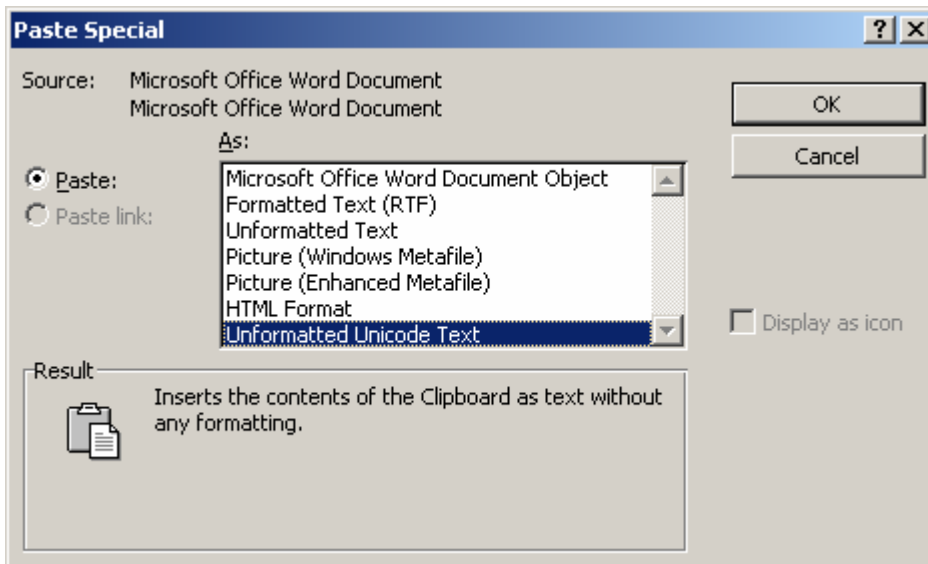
Paste Special

?

X

Source: Microsoft Office Word Document
Microsoft Office Word Document

As:

Paste:

Paste link:

Microsoft Office Word Document Object
Formatted Text (RTF)
Unformatted Text
Picture (Windows Metafile)
Picture (Enhanced Metafile)
HTML Format
Unformatted Unicode Text

OK

Cancel

Display as icon

Result

Inserts the contents of the Clipboard as text without any formatting.